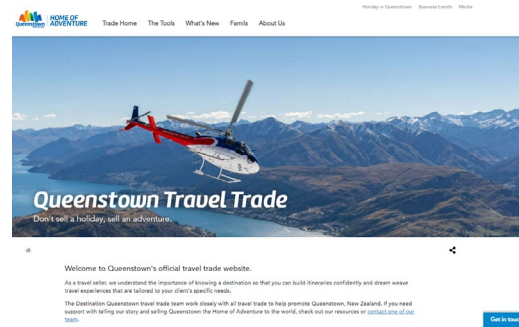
Holiday in Queenstown Business Events Media

Queenstown HOME OF ADVENTURE

Trade Home The Tools What's New Famils About Us

Queenstown Travel Trade

Don't sell a holiday, sell an adventure.

Welcome to Queenstown's official travel trade website.

As a travel seller, we understand the importance of knowing a destination so that you can build itineraries confidently and dream weave travel experiences that are tailored to your client's specific needs.

The Destination Queenstown travel trade team work closely with all travel trade to help promote Queenstown, New Zealand. If you need support with telling our story and selling Queenstown the Home of Adventure to the world, check out our resources or contact one of our team.

Get in touc